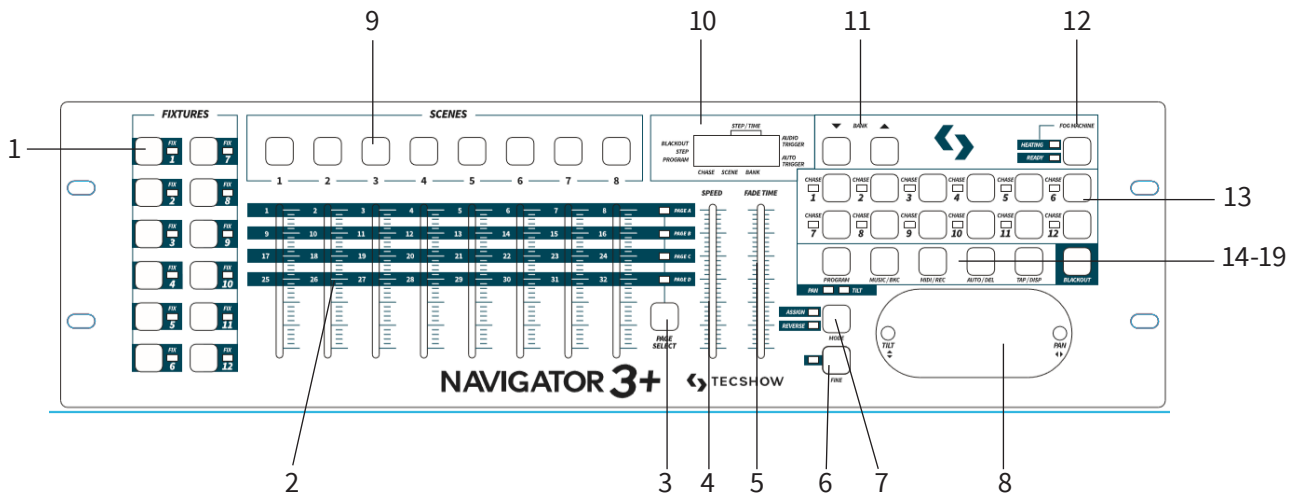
9
10
11
12
1
FIXTURES
SCENES
FIX 1
FIX 7
FIX 2
FIX 8
FIX 3
FIX 9
FIX 4
FIX 10
FIX 5
FIX 11
FIX 6
FIX 12
1 2 3 4 5 6 7 8
BLACKOUT
STEP
PROGRAM
STEP / TIME
AUDIO TRIGGER
AUTO TRIGGER
CHASE SCENE BANK
BANK
FOG MACHINE
HEATING
READY
13
14-19
SPEED
FADE TIME
1 2 3 4 5 6 7 8 PAGE A
9 10 11 12 13 14 15 16 PAGE B
17 18 19 20 21 22 23 24 PAGE C
25 26 27 28 29 30 31 32 PAGE D
CHASE 1
CHASE 2
CHASE 3
CHASE 4
CHASE 5
CHASE 6
CHASE 7
CHASE 8
CHASE 9
CHASE 10
CHASE 11
CHASE 12
PROGRAM
MUSIC / BKC
MIDI / REC
AUTO / DEL
TAP / DISP
BLACKOUT
PAN TILT
ASSIGN
REVERSE
MODE
PAGE SELECT
FINE
TILT
PAN
NAVIGATOR 3+
TECSHOW
2
3
4
5
6
7
8